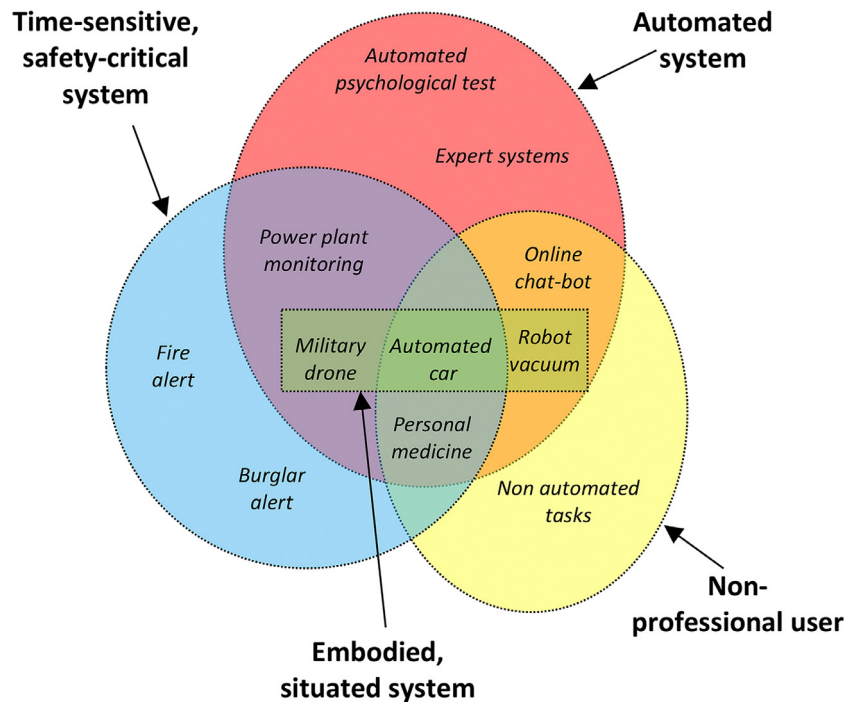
Time-sensitive, safety-critical system

Automated system

Automated psychological test

Expert systems

Power plant monitoring

Online chat-bot

Fire alert

Military drone

Automated car

Robot vacuum

Personal medicine

Burglar alert

Non automated tasks

Non-professional user

Embodied, situated system